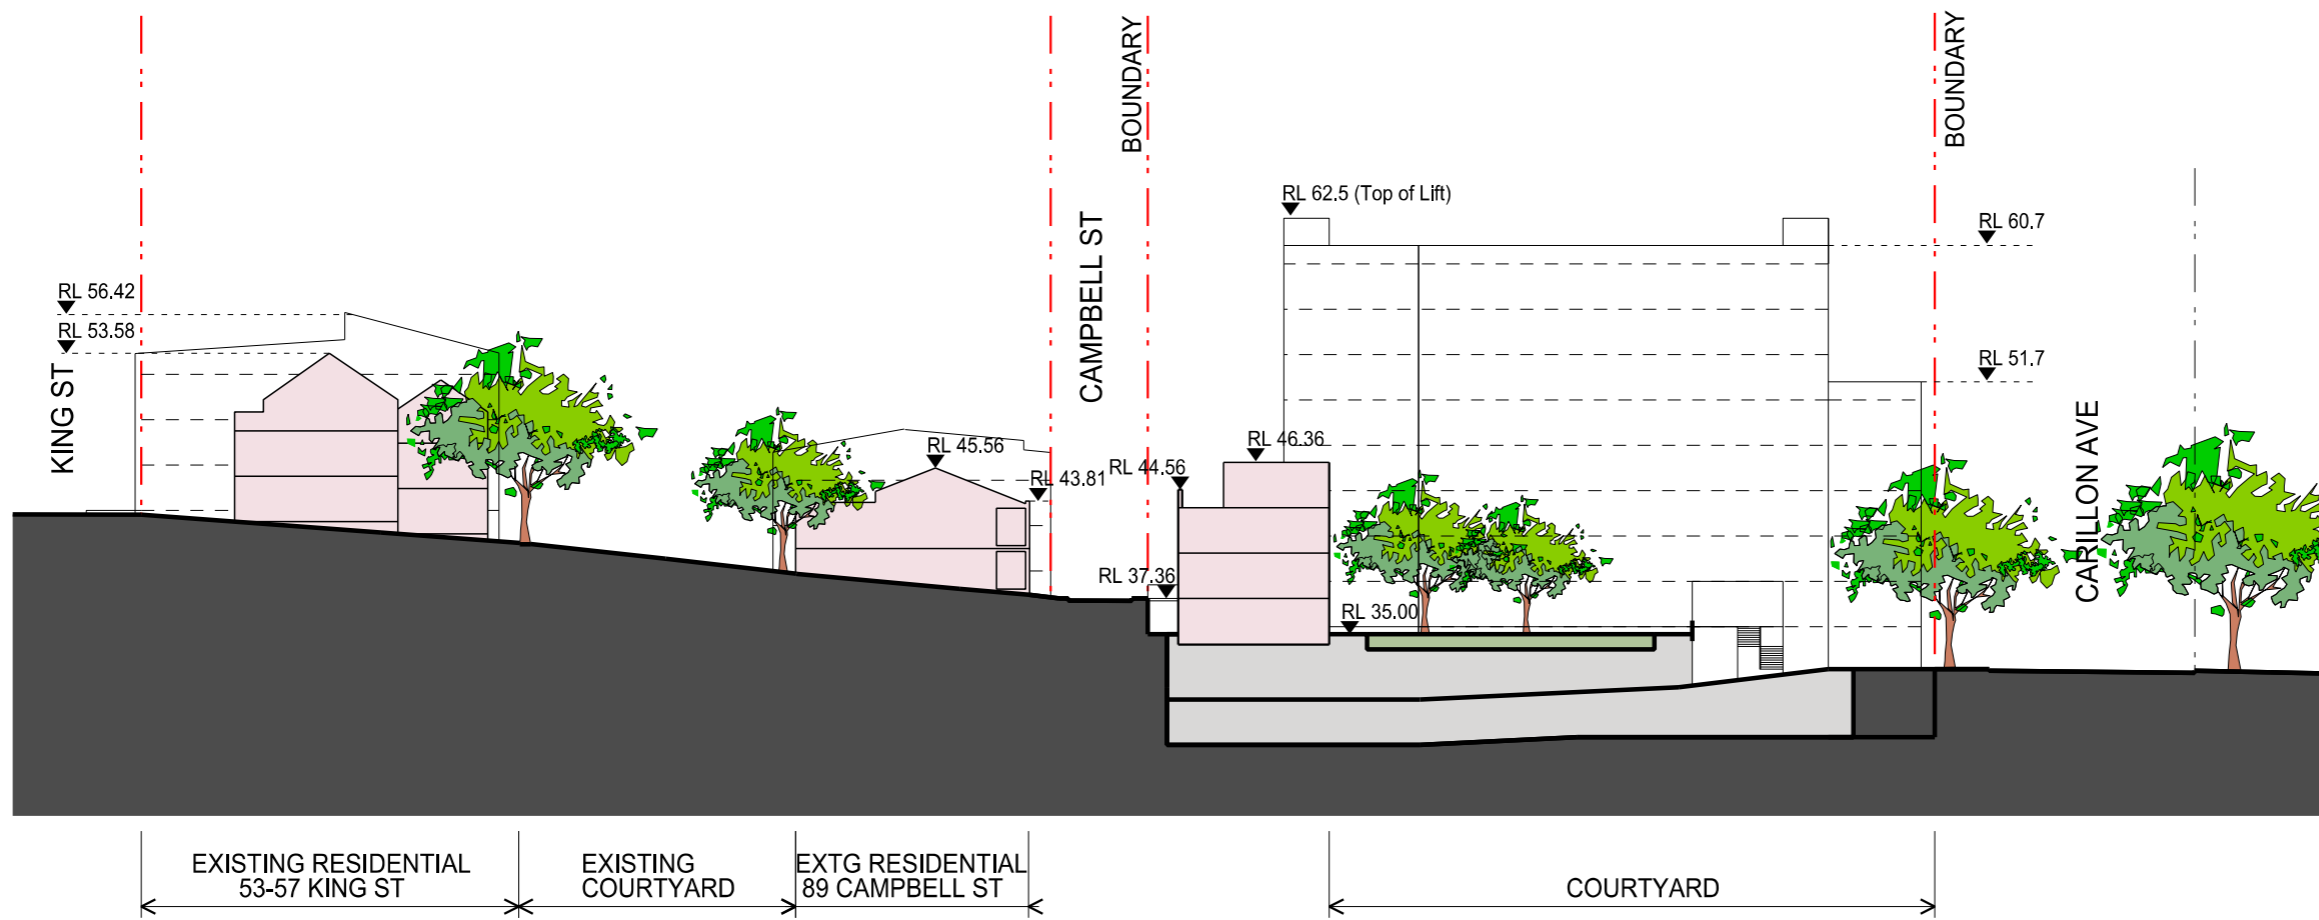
BOUNDARY

BOUNDARY

RL 62.5 (Top of Lift)

RL 60.7

RL 56.42

RL 53.58

KING ST

CAMPBELL ST

RL 51.7

RL 46.36

RL 45.56

RL 44.56

RL 43.81

CARILLON AVE

RL 37.36

RL 35.00

EXISTING RESIDENTIAL 53-57 KING ST

EXISTING COURTYARD

EXTG RESIDENTIAL 89 CAMPBELL ST

COURTYARD